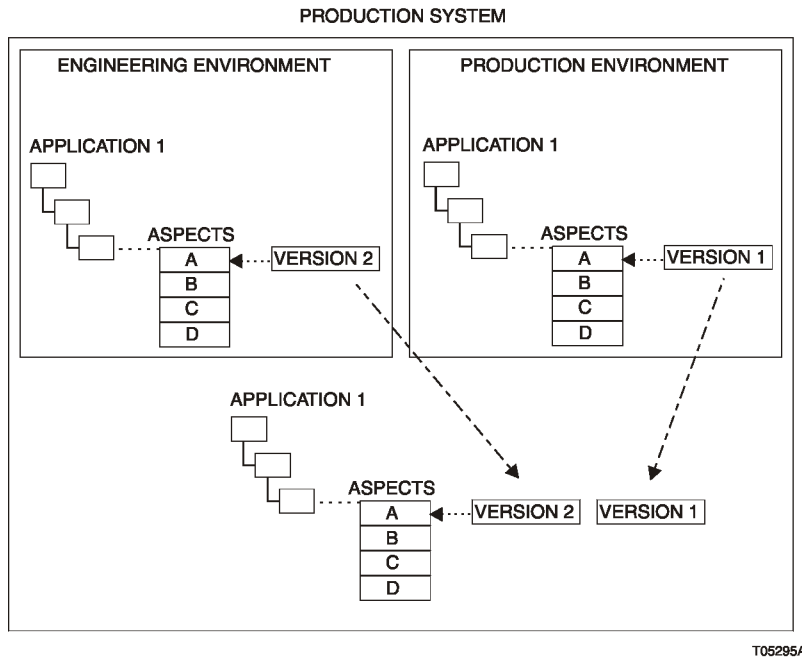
PRODUCTION SYSTEM

ENGINEERING ENVIRONMENT

APPLICATION 1

ASPECTS

A
B
C
D

VERSION 2

PRODUCTION ENVIRONMENT

APPLICATION 1

ASPECTS

A
B
C
D

VERSION 1

APPLICATION 1

ASPECTS

A
B
C
D

VERSION 2

VERSION 1

T05295A